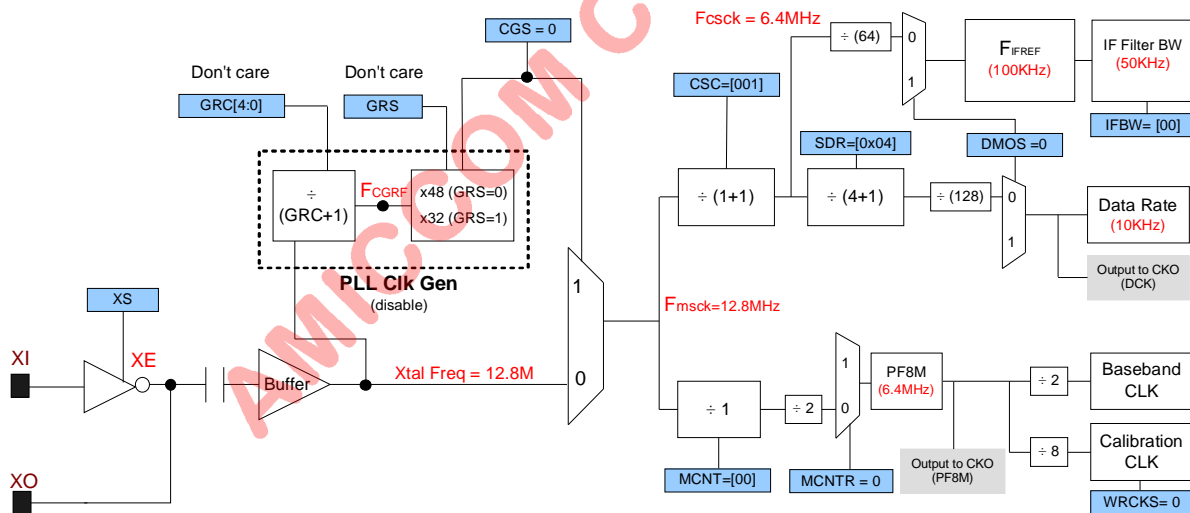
AMICCOM

CGS = 0

Fcsck = 6.4MHz

÷ (64)

0

1

$F_{IFREF}$
(100KHz)

IF Filter BW
(50KHz)

IFBW= [00]

Don't care

Don't care

GRC[4:0]

GRS

CSC=[001]

SDR=[0x04]

DMOS =0

÷
(GRC+1)

$F_{CGRF}$

x48 (GRS=0)
x32 (GRS=1)

÷ (1+1)

÷ (4+1)

÷ (128)

0

1

Data Rate
(10KHz)

Output to CKO
(DCK)

PLL Clk Gen
(disable)

1

XS

$F_{msck}$=12.8MHz

XI

XE

Buffer

Xtal Freq = 12.8M

0

÷ 1

÷ 2

1

0

PF8M
(6.4MHz)

÷ 2

Baseband
CLK

÷ 8

Calibration
CLK

XO

MCNT=[00]

MCNTR = 0

Output to CKO
(PF8M)

WRCKS= 0